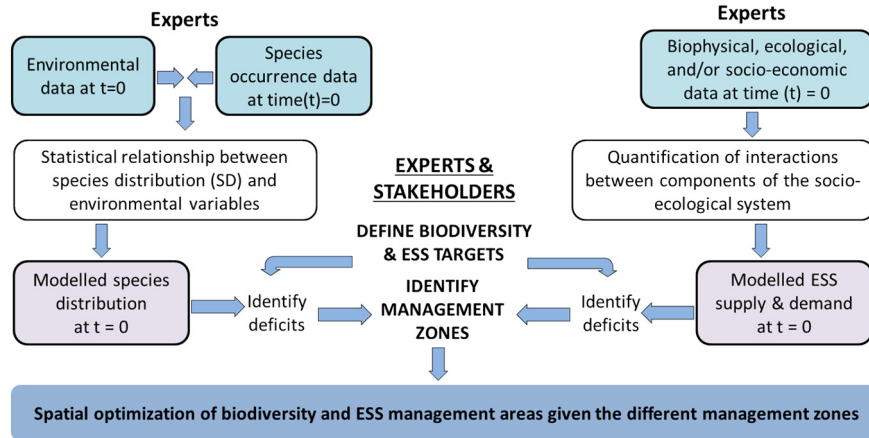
Experts

Environmental data at t=0

Species occurrence data at time(t)=0

Statistical relationship between species distribution (SD) and environmental variables

Modelled species distribution at t = 0

Identify deficits

EXPERTS & STAKEHOLDERS

DEFINE BIODIVERSITY & ESS TARGETS

IDENTIFY MANAGEMENT ZONES

Experts

Biophysical, ecological, and/or socio-economic data at time (t) = 0

Quantification of interactions between components of the socio-ecological system

Modelled ESS supply & demand at t = 0

Identify deficits

Spatial optimization of biodiversity and ESS management areas given the different management zones